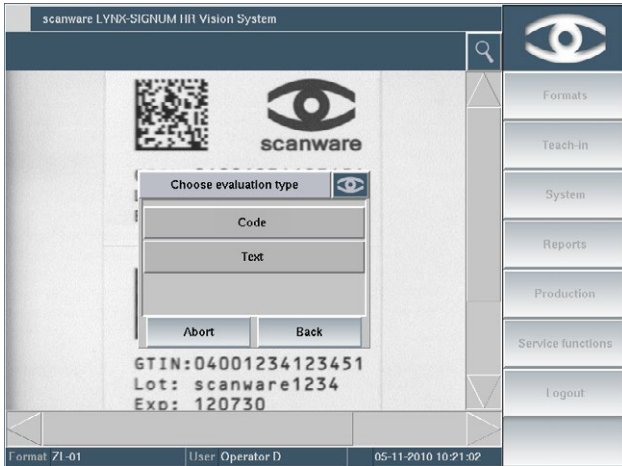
scanware LYNX-SIGNUM HR Vision System

scanware

Choose evaluation type

Code

Text

Abort

Back

GTIN:04001234123451
Lot: scanware1234
Exp: 120730

Formats

Teach-in

System

Reports

Production

Service functions

Logout

Format ZI-01

User Operator D

05-11-2010 10:21:02